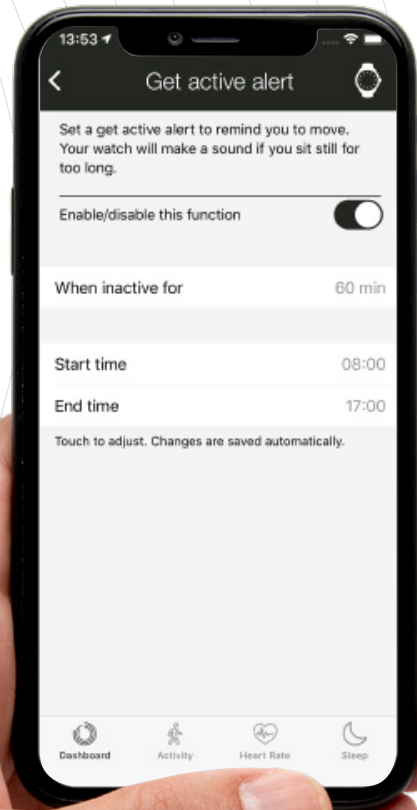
13:53

Get active alert

Set a get active alert to remind you to move. Your watch will make a sound if you sit still for too long.

Enable/disable this function

When inactive for 60 min

Start time 08:00

End time 17:00

Touch to adjust. Changes are saved automatically.

Dashboard Activity Heart Rate Sleep